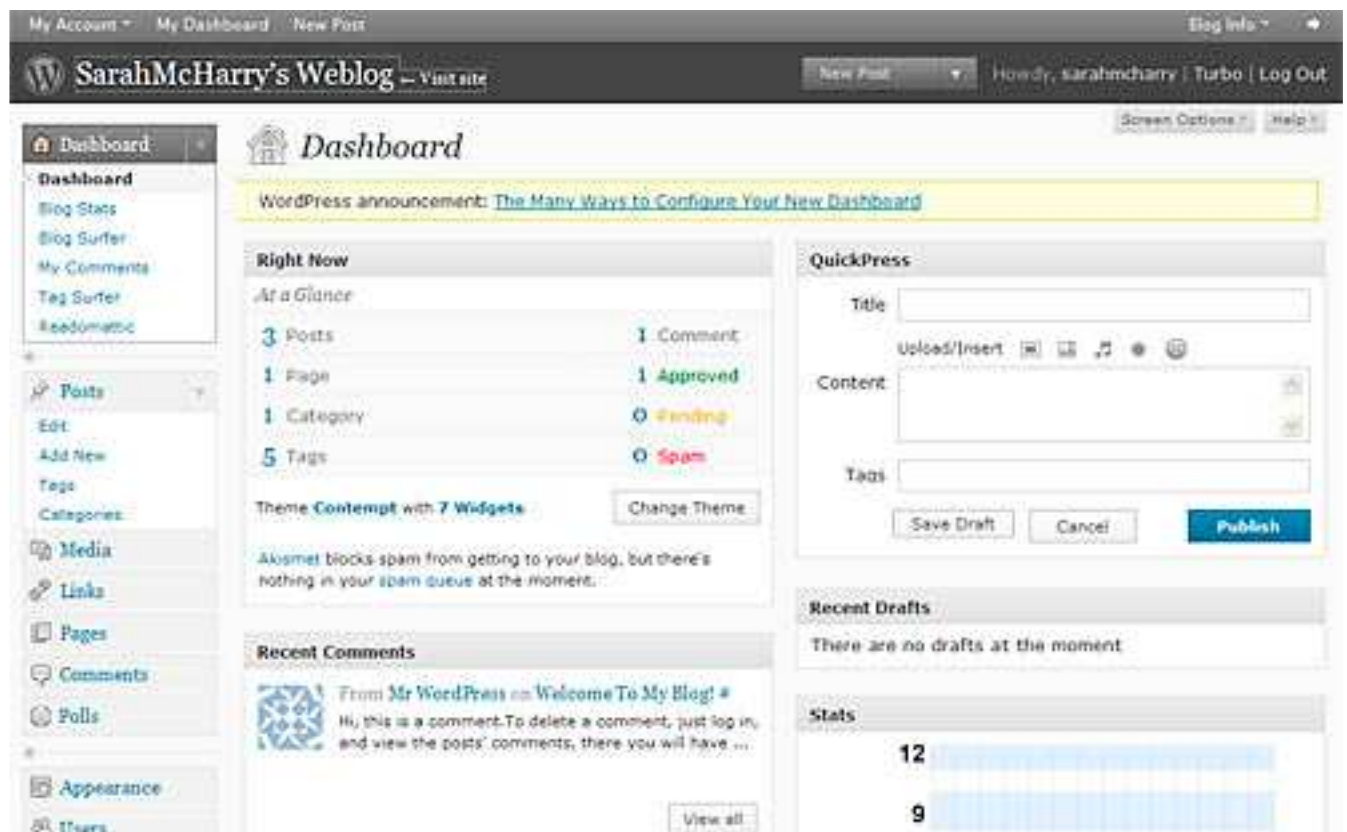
My Account ▾ My Dashboard New Post

Blog Info ▾

SarahMcHarry's Weblog — Visit site

New Post ▾ Howdy, sarahmcharry | Turbo | Log Out

Screen Options ▾ Help ▾

Dashboard
Dashboard
Blog Stats
Blog Surfer
My Comments
Tag Surfer
Readomattic

Posts
Edit
Add New
Tags
Categories
Media
Links
Pages
Comments
Polls

Appearance
Users

Dashboard

WordPress announcement: The Many Ways to Configure Your New Dashboard

Right Now

At a Glance

| | | | |
|---|---|---|---|
| 3 | Posts | 1 | Comment |
| 1 | Page | 1 | Approved |
| 1 | Category | 0 | Pending |
| 5 | Tags | 0 | Spam |

Theme Contempt with 7 Widgets

Change Theme

Akismet blocks spam from getting to your blog, but there's nothing in your spam queue at the moment.

Recent Comments

From Mr WordPress on Welcome To My Blog! #

Hi, this is a comment.To delete a comment, just log in, and view the posts' comments, there you will have ...

View all

QuickPress

Title

Upload/Insert

Content

Tags

Save Draft Cancel Publish

Recent Drafts

There are no drafts at the moment

Stats

12

9